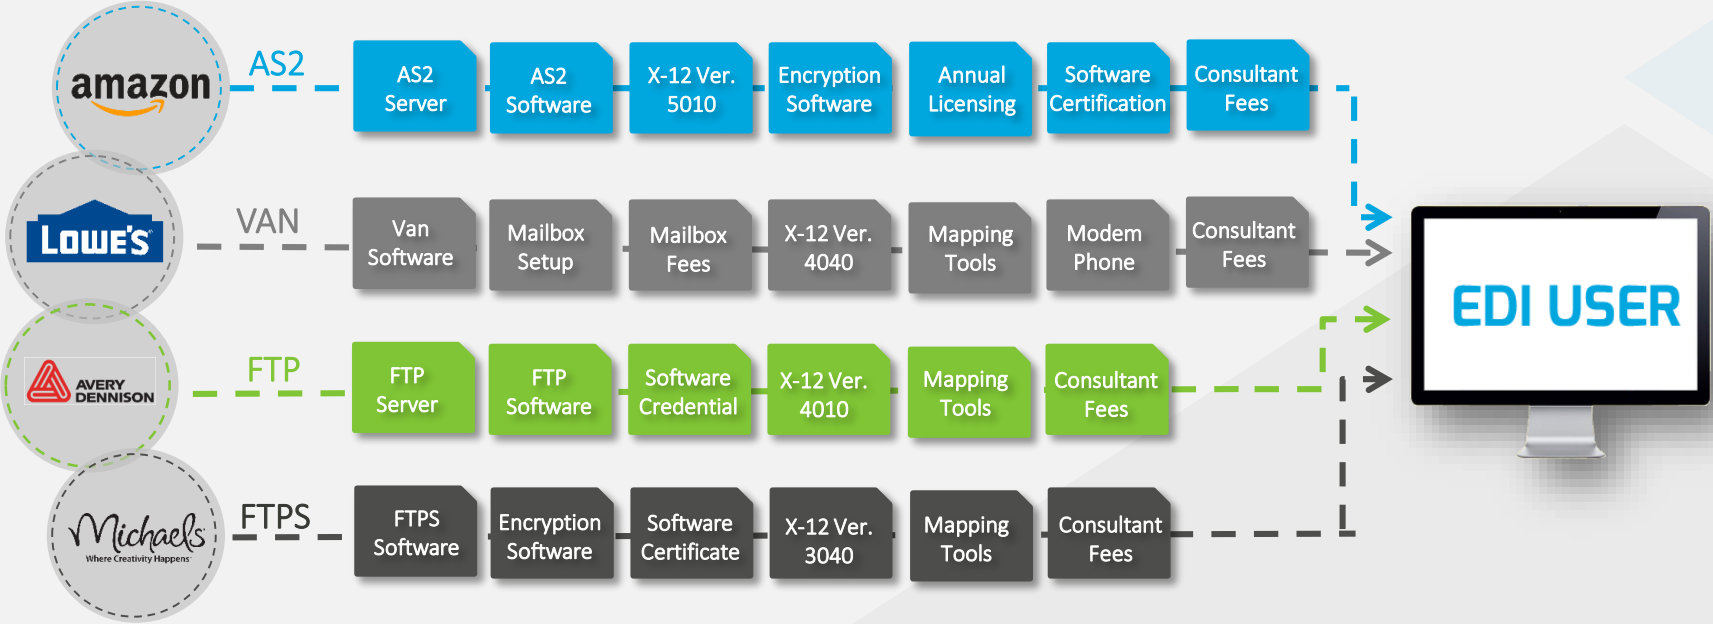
amazon

AS2

AS2 Server

AS2 Software

X-12 Ver. 5010

Encryption Software

Annual Licensing

Software Certification

Consultant Fees

LOWE'S

VAN

Van Software

Mailbox Setup

Mailbox Fees

X-12 Ver. 4040

Mapping Tools

Modem Phone

Consultant Fees

AVERY DENNISON

FTP

FTP Server

FTP Software

Software Credential

X-12 Ver. 4010

Mapping Tools

Consultant Fees

Michaels
Where Creativity Happens

FTPS

FTPS Software

Encryption Software

Software Certificate

X-12 Ver. 3040

Mapping Tools

Consultant Fees

EDI USER